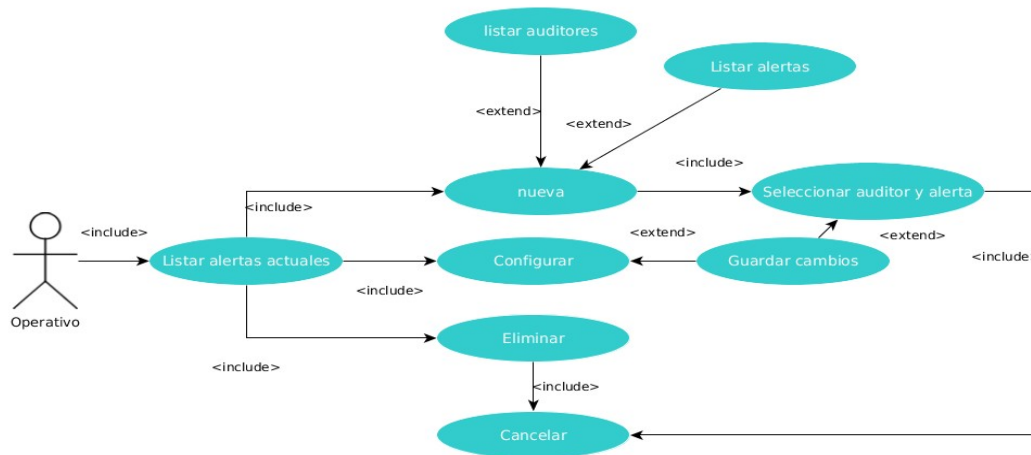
listar auditores

Listar alertas

<extend>

<extend>

<include>

nueva

Seleccionar auditor y alerta

<include>

<include>

Operativo

Listar alertas actuales

<extend>

<extend>

Configurar

Guardar cambios

<include

<include>

Eliminar

<include>

<include>

Cancelar